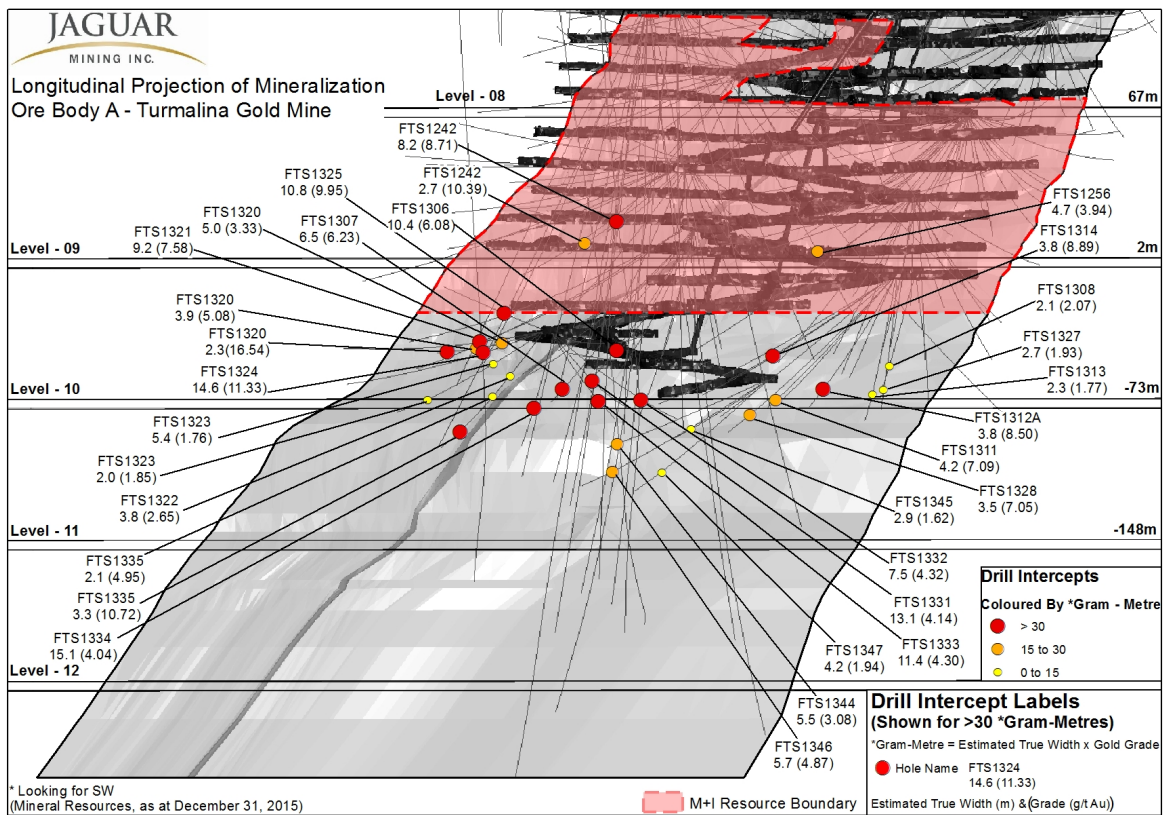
JAGUAR
MINING INC.

Longitudinal Projection of Mineralization
Ore Body A - Turmalina Gold Mine

Level - 08
67m

FTS1242
8.2 (8.71)

FTS1325
10.8 (9.95)

FTS1242
2.7 (10.39)

FTS1320
5.0 (3.33)

FTS1307
6.5 (6.23)

FTS1306
10.4 (6.08)

FTS1321
9.2 (7.58)

FTS1256
4.7 (3.94)

FTS1314
3.8 (8.89)

Level - 09
2m

FTS1308
2.1 (2.07)

FTS1320
3.9 (5.08)

FTS1320
2.3(16.54)

FTS1327
2.7 (1.93)

FTS1324
14.6 (11.33)

FTS1313
2.3 (1.77)

Level - 10
-73m

FTS1323
5.4 (1.76)

FTS1312A
3.8 (8.50)

FTS1311
4.2 (7.09)

FTS1323
2.0 (1.85)

FTS1328
3.5 (7.05)

FTS1322
3.8 (2.65)

FTS1345
2.9 (1.62)

Level - 11
-148m

FTS1335
2.1 (4.95)

FTS1332
7.5 (4.32)

FTS1335
3.3 (10.72)

FTS1331
13.1 (4.14)

FTS1334
15.1 (4.04)

FTS1347
4.2 (1.94)

FTS1333
11.4 (4.30)

Level - 12

Drill Intercepts
Coloured By *Gram - Metre
> 30
15 to 30
0 to 15

FTS1344
5.5 (3.08)

FTS1346
5.7 (4.87)

Drill Intercept Labels
(Shown for >30 *Gram-Metres)
*Gram-Metre = Estimated True Width x Gold Grade
Hole Name FTS1324
14.6 (11.33)
Estimated True Width (m) & (Grade (g/t Au))

* Looking for SW
(Mineral Resources, as at December 31, 2015)

M+I Resource Boundary